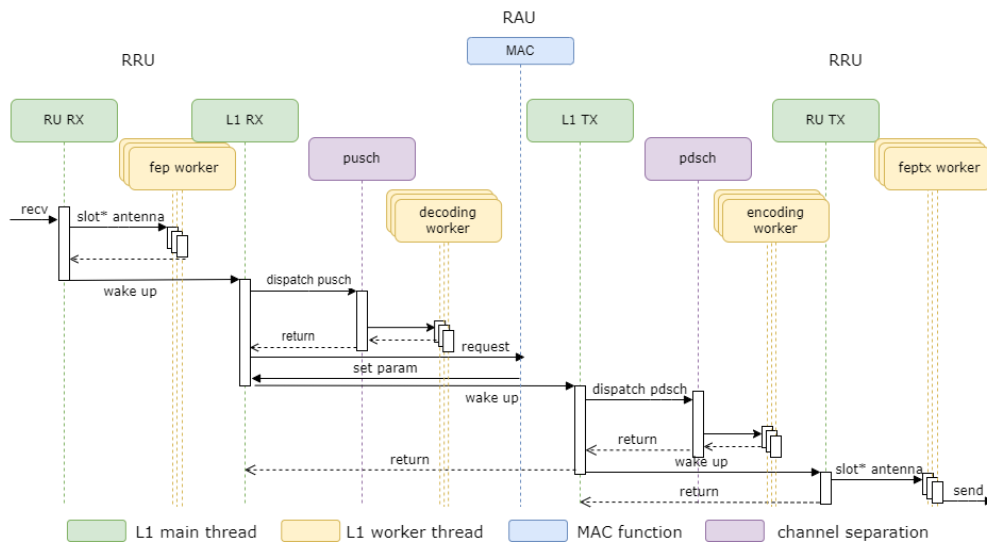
RAU

RRU

MAC

RRU

RU RX

L1 RX

L1 TX

RU TX

fep worker

pusch

pdsch

feptx worker

decoding worker

encoding worker

recv

slot* antenna

wake up

dispatch pusch

return

request

set param

wake up

dispatch pdsch

return

return

wake up

slot* antenna

return

send

L1 main thread

L1 worker thread

MAC function

channel separation